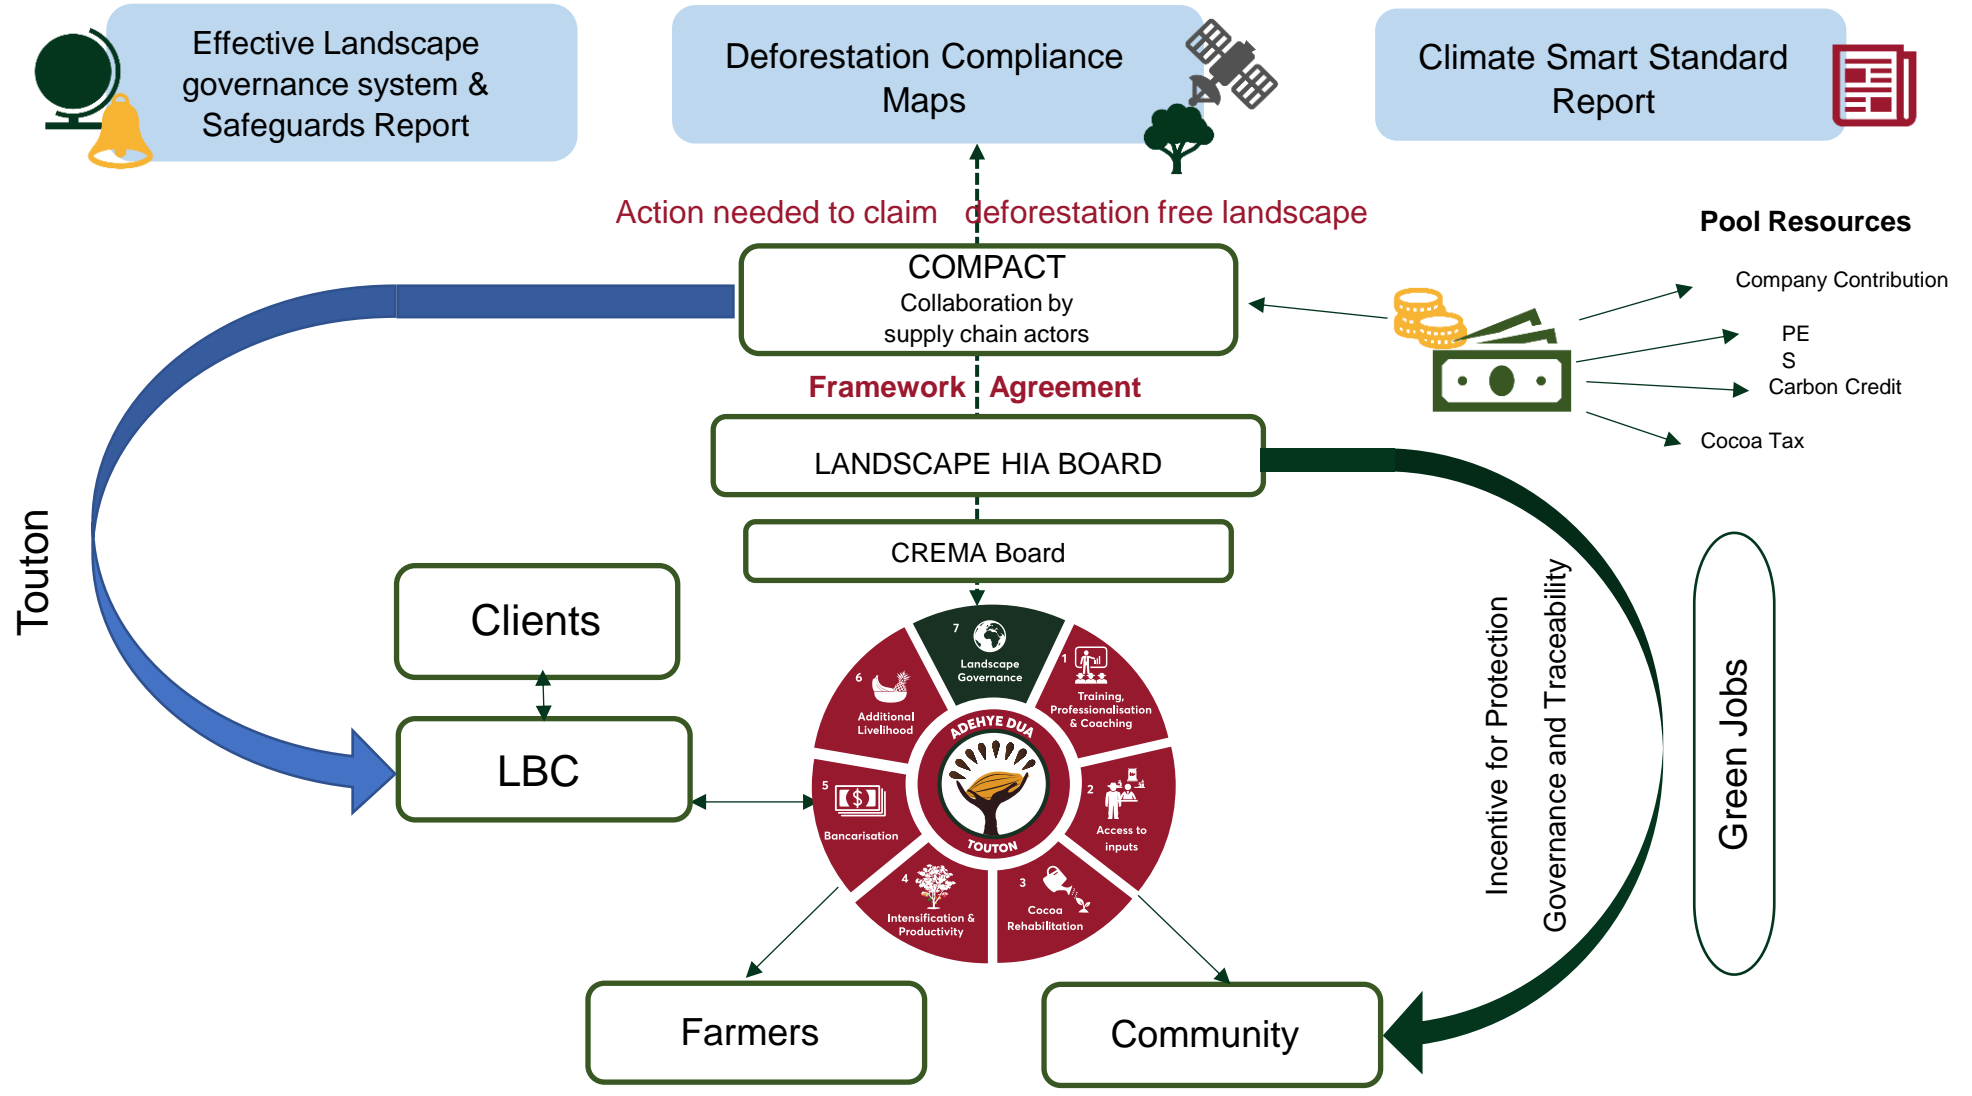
Effective Landscape governance system & Safeguards Report

Deforestation Compliance Maps

Climate Smart Standard Report

Action needed to claim deforestation free landscape

Pool Resources

COMPACT
Collaboration by supply chain actors

Company Contribution

PE
S

Carbon Credit

Cocoa Tax

Framework Agreement

LANDSCAPE HIA BOARD

CREMA Board

Touton

Clients

LBC

7 Landscape Governance

1 Training, Professionalisation & Coaching

2 Access to inputs

3 Cocoa Rehabilitation

4 Intensification & Productivity

5 Bancarisation

6 Additional Livelihood

ADEHYE DUA

TOUTON

Incentive for Protection

Governance and Traceability

Green Jobs

Farmers

Community